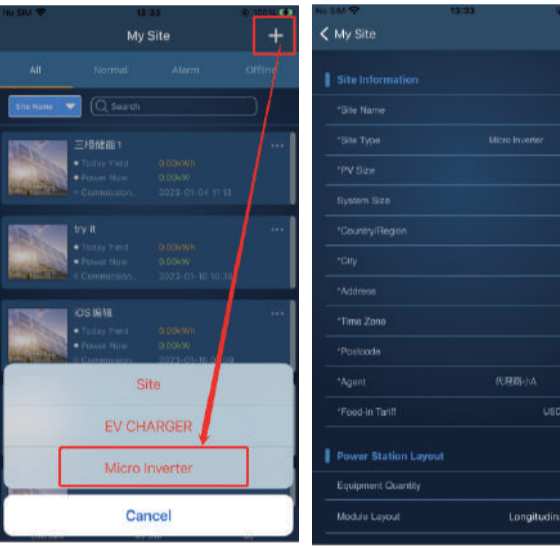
No SIM 13:33 100%

My Site

+

All Normal Alarm Offline

Site Name Search

三相储能1
• Today Yield 0.00kWh
• Power Now 0.00kW
• Commission... 2023-01-04 11:13

try it
• Today Yield 0.00kWh
• Power Now 0.00kW
• Commission... 2023-01-10 10:38

iOS 编辑
• Today Yield 0.00kWh
• Power Now 0.00kW
• Commission... 2023-01-18 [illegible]

Site

EV CHARGER

Micro Inverter

Cancel

No SIM 13:33

< My Site

Site Information

*Site Name

*Site Type Micro Inverter

*PV Size

System Size

*Country/Region

*City

*Address

*Time Zone

*Postcode

*Agent 代理商小A

*Feed-in Tariff USD

Power Station Layout

Equipment Quantity

Module Layout Longitudina